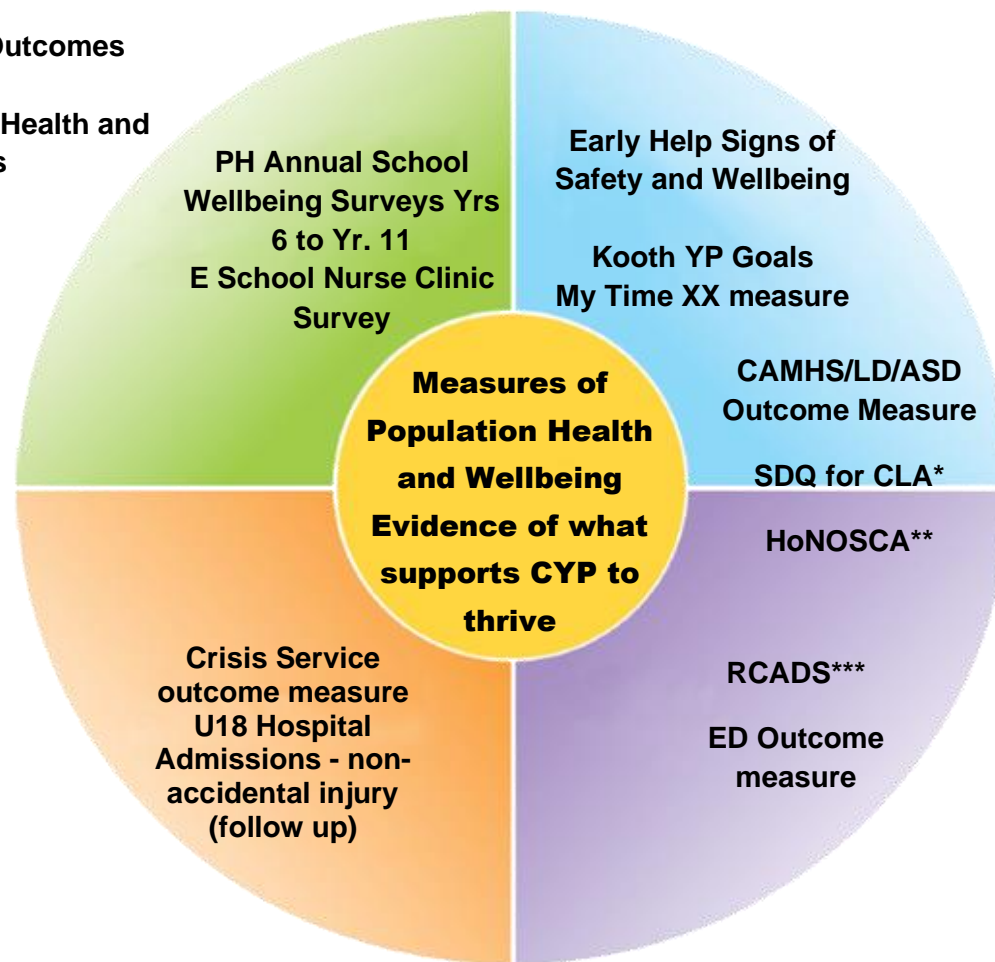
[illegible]utcomes

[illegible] Health and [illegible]s

PH Annual School Wellbeing Surveys Yrs 6 to Yr. 11
E School Nurse Clinic Survey

Early Help Signs of Safety and Wellbeing

Kooth YP Goals
My Time XX measure

CAMHS/LD/ASD Outcome Measure

SDQ for CLA*

Measures of Population Health and Wellbeing Evidence of what supports CYP to thrive

HoNOSCA**

Crisis Service outcome measure
U18 Hospital Admissions - non-accidental injury (follow up)

RCADS***

ED Outcome measure